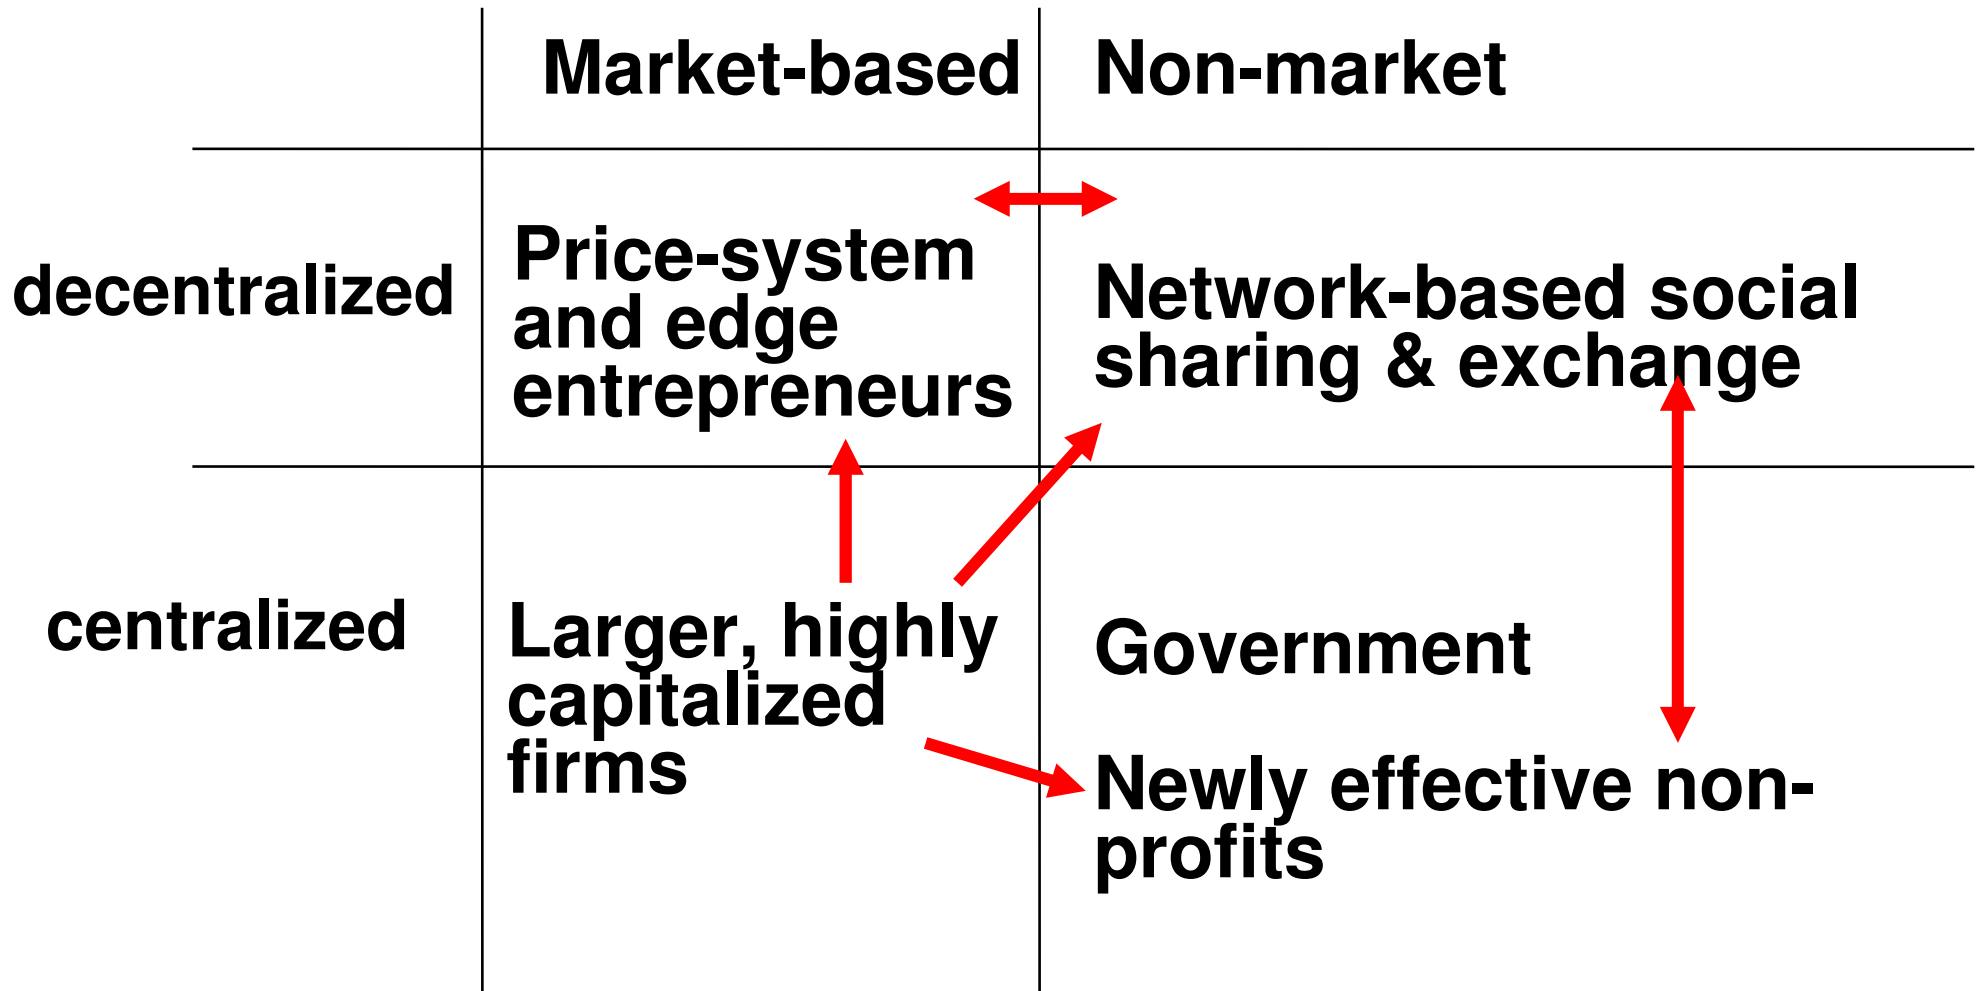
|  | Market-based | Non-market |
|---|---|---|
| decentralized | Price-system and edge entrepreneurs | Network-based social sharing & exchange |
| centralized | Larger, highly capitalized firms | Government<br>Newly effective non-profits |